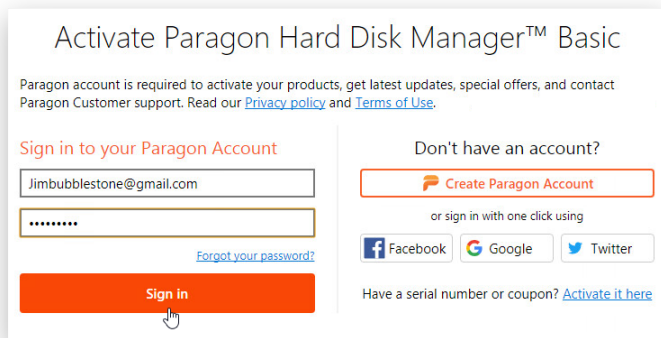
Activate Paragon Hard Disk Manager™ Basic

Paragon account is required to activate your products, get latest updates, special offers, and contact Paragon Customer support. Read our Privacy policy and Terms of Use.

Sign in to your Paragon Account

Jimbubblestone@gmail.com

•••••••••

Forgot your password?

Sign in

Don't have an account?

Create Paragon Account

or sign in with one click using

Facebook

Google

Twitter

Have a serial number or coupon? Activate it here